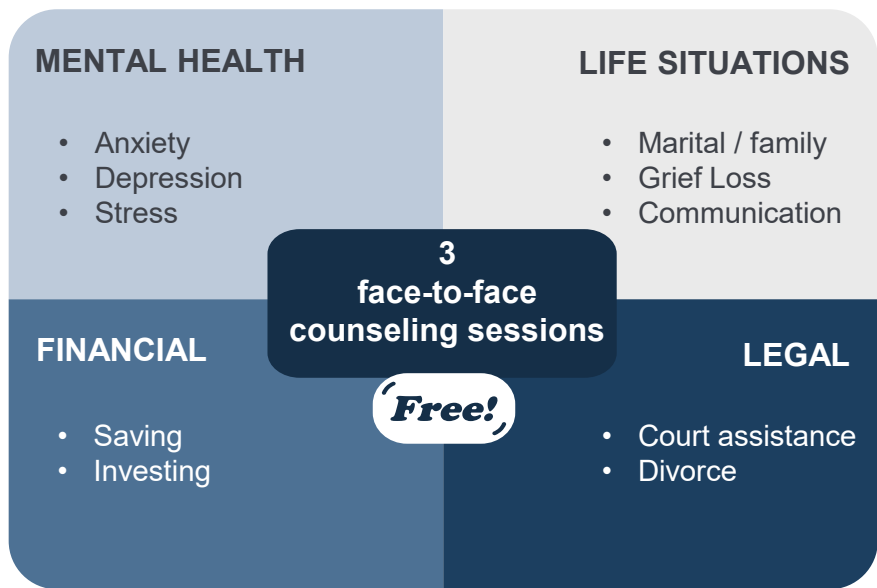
MENTAL HEALTH

- Anxiety
- Depression
- Stress

LIFE SITUATIONS

- Marital / family
- Grief Loss
- Communication

3
face-to-face
counseling sessions

Free!

FINANCIAL

- Saving
- Investing

LEGAL

- Court assistance
- Divorce